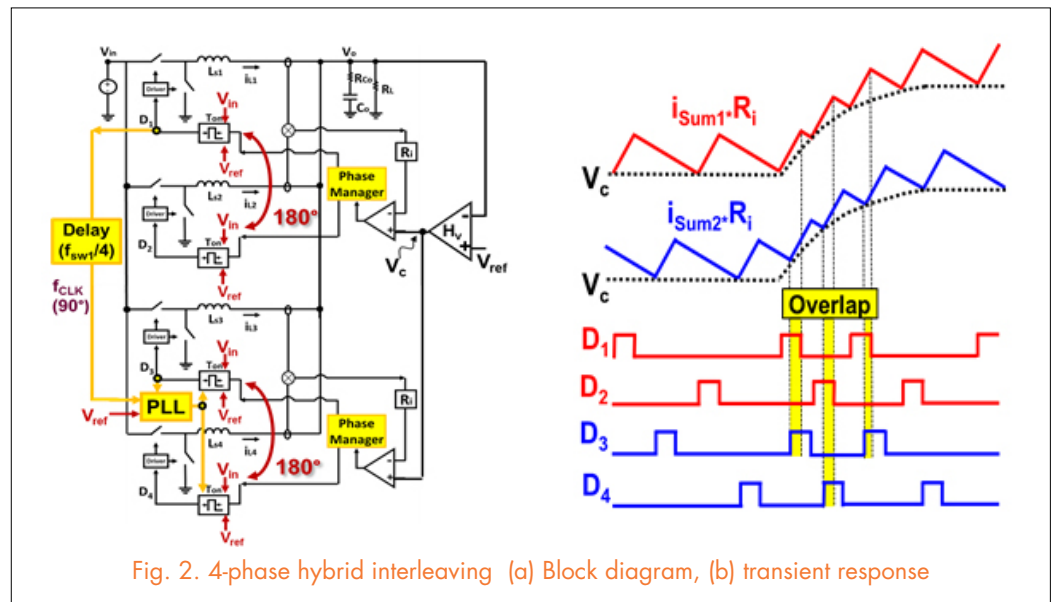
$V_{in}$
Driver
$L_{s1}$
$i_{L1}$
$V_o$
$R_{Co}$
$R_L$
$C_o$
$D_1$
$T_{on}$
$V_{in}$
$V_{ref}$
$R_i$
Phase Manager
Driver
$L_{s2}$
$i_{L2}$
$V_{in}$
180°
Delay
($f_{sw1}/4$)
$D_2$
$T_{on}$
$H_v$
$V_c$
$V_{ref}$
$V_{ref}$
$f_{CLK}$
(90°)
Driver
$L_{s3}$
$i_{L3}$
$D_3$
$T_{on}$
$V_{in}$
$R_i$
$V_{ref}$
PLL
$V_{ref}$
Phase Manager
Driver
$L_{s4}$
$i_{L4}$
$V_{in}$
180°
$D_4$
$T_{on}$
$V_{ref}$

$i_{Sum1}.R_i$
$V_c$
$i_{Sum2}.R_i$
$V_c$
Overlap
$D_1$
$D_2$
$D_3$
$D_4$

Fig. 2. 4-phase hybrid interleaving (a) Block diagram, (b) transient response